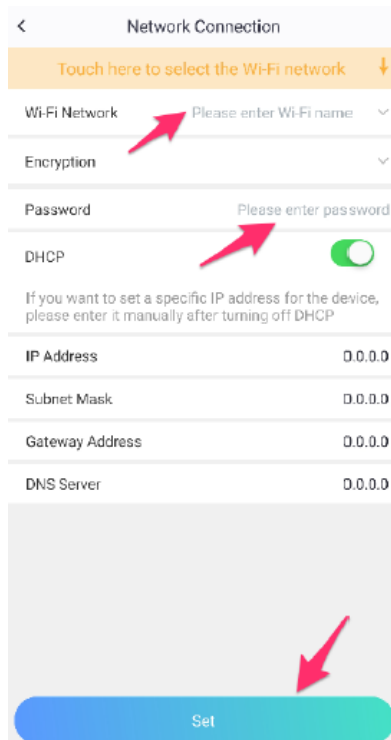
<
Network Connection

Touch here to select the Wi-Fi network ↓

Wi-Fi Network Please enter Wi-Fi name

Encryption

Password Please enter password

DHCP

If you want to set a specific IP address for the device, please enter it manually after turning off DHCP

IP Address 0.0.0.0

Subnet Mask 0.0.0.0

Gateway Address 0.0.0.0

DNS Server 0.0.0.0

Set